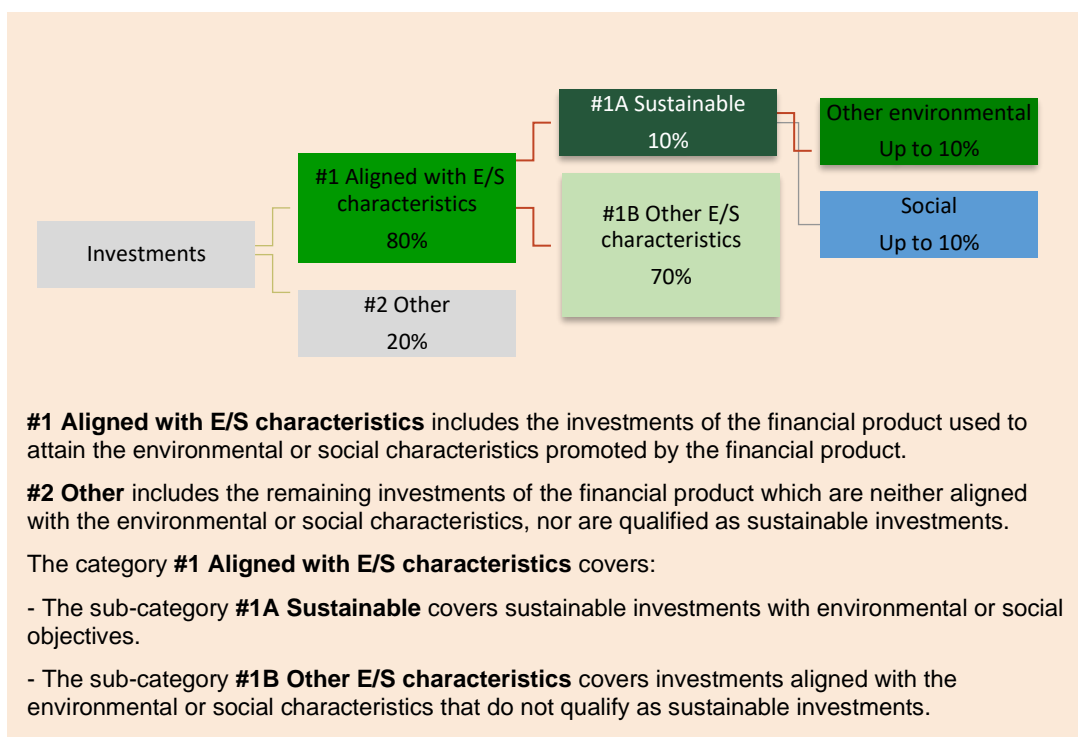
Investments

#1 Aligned with E/S characteristics
80%

#2 Other
20%

#1A Sustainable
10%

#1B Other E/S characteristics
70%

Other environmental
Up to 10%

Social
Up to 10%

**#1 Aligned with E/S characteristics** includes the investments of the financial product used to attain the environmental or social characteristics promoted by the financial product.

**#2 Other** includes the remaining investments of the financial product which are neither aligned with the environmental or social characteristics, nor are qualified as sustainable investments.

The category **#1 Aligned with E/S characteristics** covers:

- The sub-category **#1A Sustainable** covers sustainable investments with environmental or social objectives.

- The sub-category **#1B Other E/S characteristics** covers investments aligned with the environmental or social characteristics that do not qualify as sustainable investments.